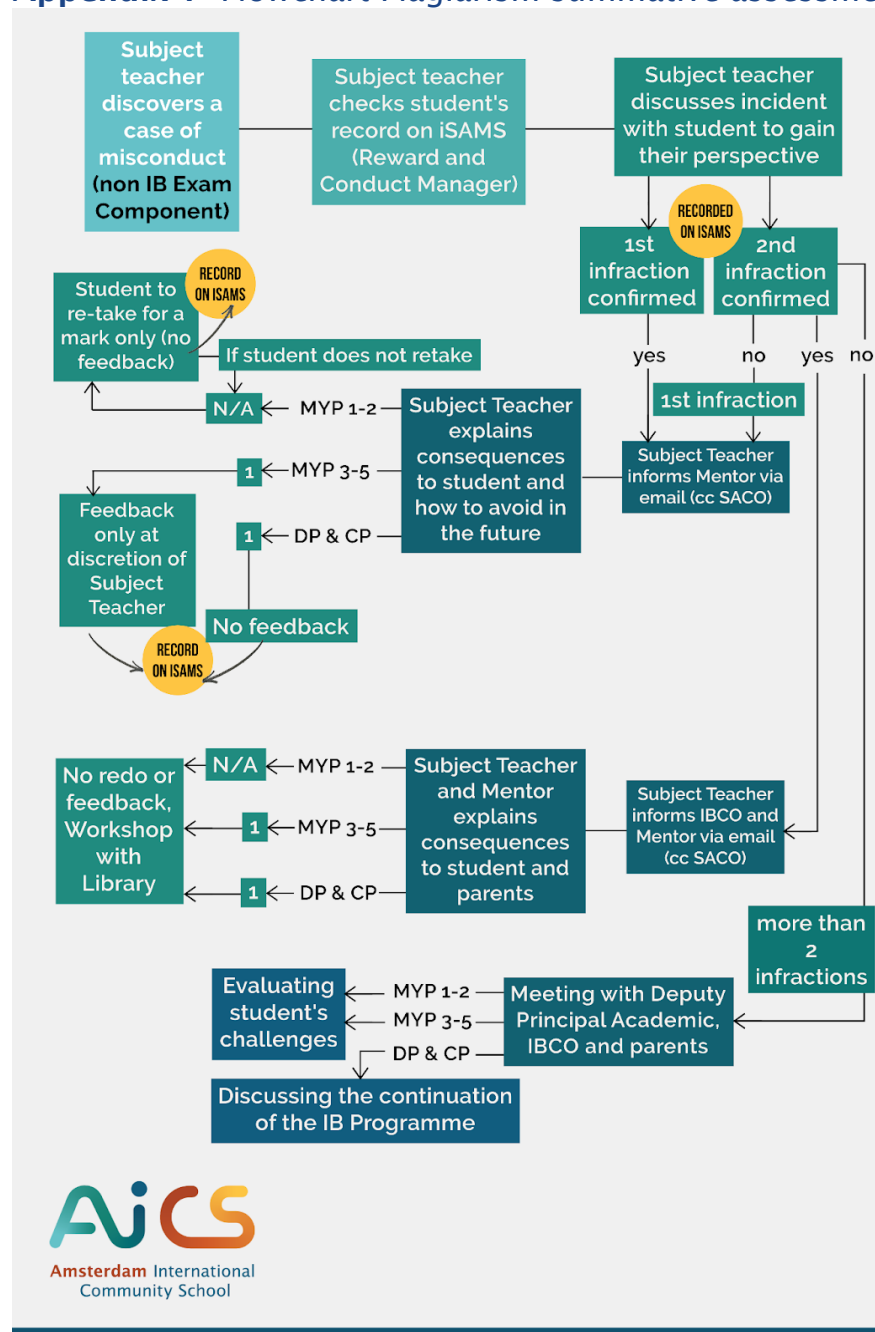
Appendix 4 - Flowchart Plagiarism summative assessme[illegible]

Subject teacher discovers a case of misconduct (non IB Exam Component)

Subject teacher checks student's record on iSAMS (Reward and Conduct Manager)

Subject teacher discusses incident with student to gain their perspective

RECORDED ON ISAMS

1st infraction confirmed

2nd infraction confirmed

yes

no

yes

no

1st infraction

Subject Teacher informs Mentor via email (cc SACO)

Student to re-take for a mark only (no feedback)

RECORD ON ISAMS

If student does not retake

N/A

MYP 1-2

Subject Teacher explains consequences to student and how to avoid in the future

1

MYP 3-5

Feedback only at discretion of Subject Teacher

1

DP & CP

No feedback

RECORD ON ISAMS

N/A

MYP 1-2

No redo or feedback, Workshop with Library

1

MYP 3-5

1

DP & CP

Subject Teacher and Mentor explains consequences to student and parents

Subject Teacher informs IBCO and Mentor via email (cc SACO)

more than 2 infractions

Evaluating student's challenges

MYP 1-2

MYP 3-5

DP & CP

Meeting with Deputy Principal Academic, IBCO and parents

Discussing the continuation of the IB Programme

AICS

Amsterdam International Community School